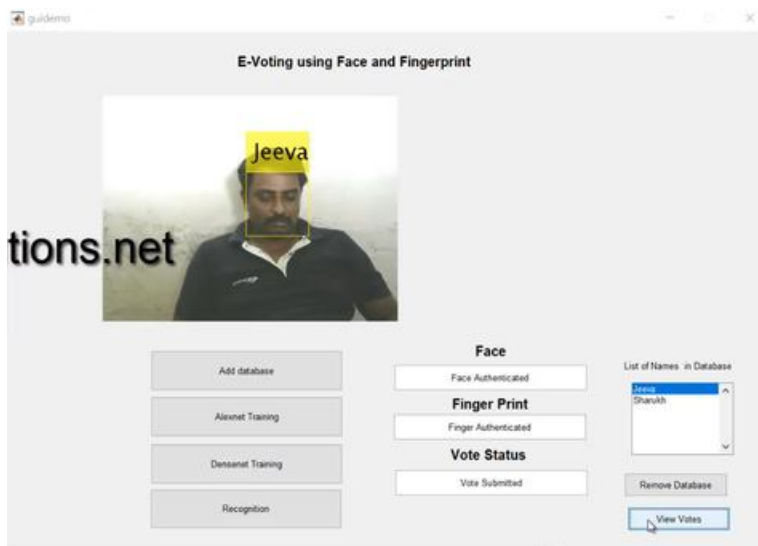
guidemo

E-Voting using Face and Fingerprint

Jeeva

tions.net

Add database

Alexnet Training

Densenet Training

Recognition

Face

Face Authenticated

Finger Print

Finger Authenticated

Vote Status

Vote Submitted

List of Names in Database

Jeeva
Sharukh

Remove Database

View Votes